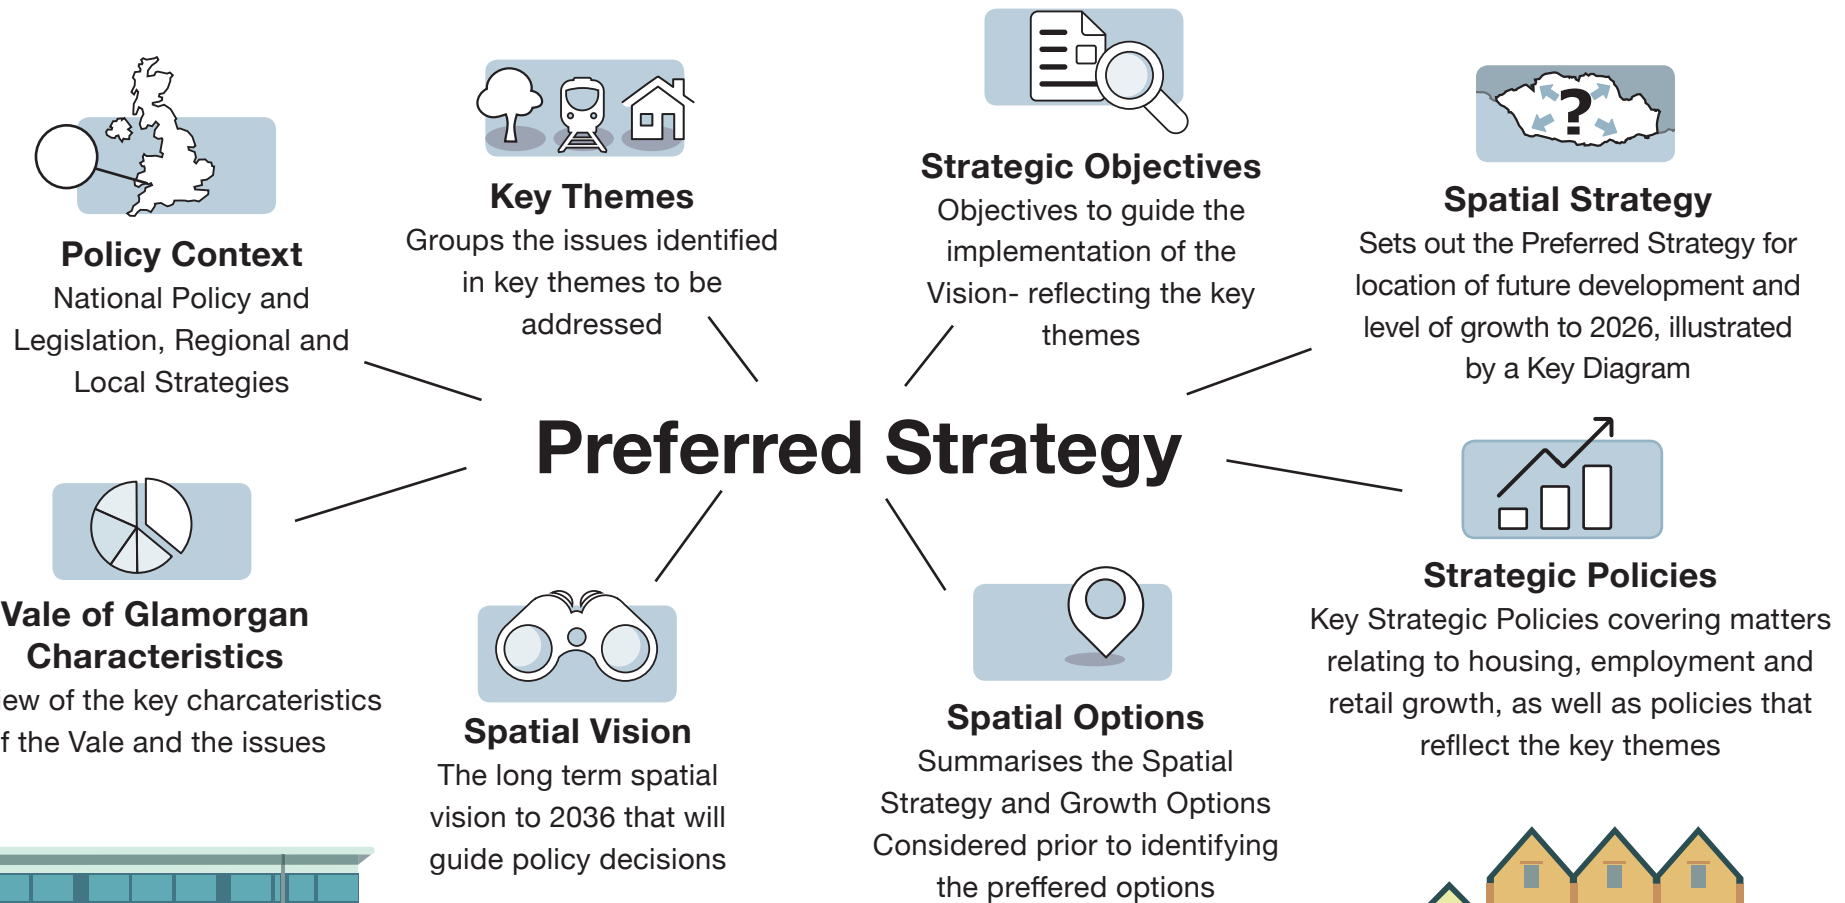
Policy Context
National Policy and Legislation, Regional and Local Strategies

Key Themes
Groups the issues identified in key themes to be addressed

Strategic Objectives
Objectives to guide the implementation of the Vision- reflecting the key themes

Spatial Strategy
Sets out the Preferred Strategy for location of future development and level of growth to 2026, illustrated by a Key Diagram

Preferred Strategy

Vale of Glamorgan Characteristics
ew of the key charcateristics f the Vale and the issues

Spatial Vision
The long term spatial vision to 2036 that will guide policy decisions

Spatial Options
Summarises the Spatial Strategy and Growth Options Considered prior to identifying the preffered options

Strategic Policies
Key Strategic Policies covering matters relating to housing, employment and retail growth, as well as policies that refllect the key themes